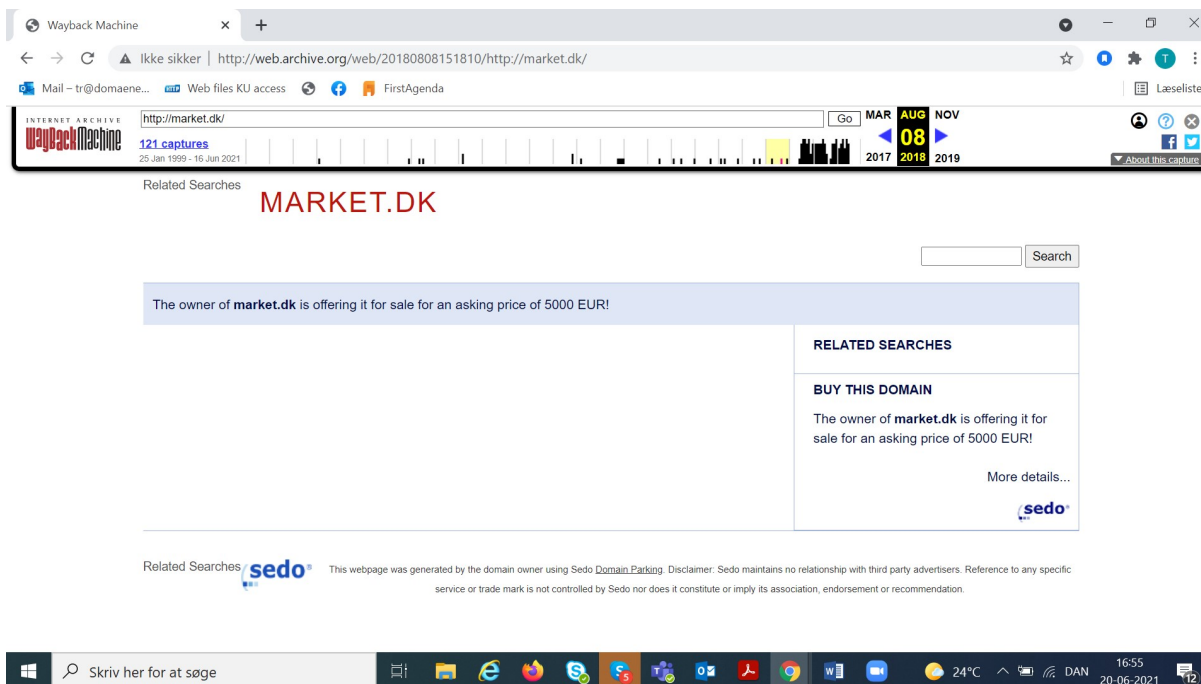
Wayback Machine × +

← → C ▲ Ikke sikker | http://web.archive.org/web/20180808151810/http://market.dk/

Mail – tr@domaene... Web files KU access FirstAgenda Læseliste

INTERNET ARCHIVE WaybackMachine http://market.dk/ Go MAR AUG NOV 08 2017 2018 2019

121 captures 25 Jan 1999 - 16 Jun 2021

About this capture

Related Searches

MARKET.DK

Search

The owner of **market.dk** is offering it for sale for an asking price of 5000 EUR!

RELATED SEARCHES

BUY THIS DOMAIN

The owner of **market.dk** is offering it for sale for an asking price of 5000 EUR!

More details...

sedo

Related Searches sedo This webpage was generated by the domain owner using Sedo Domain Parking. Disclaimer: Sedo maintains no relationship with third party advertisers. Reference to any specific service or trade mark is not controlled by Sedo nor does it constitute or imply its association, endorsement or recommendation.

Skriv her for at søge 24°C DAN 16:55 20-06-2021 12